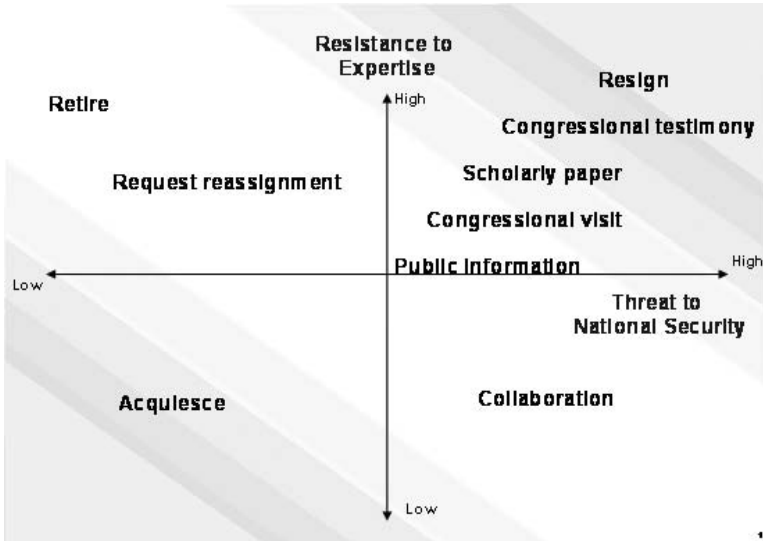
Resistance to Expertise

High

Retire

Resign

Congressional testimony

Request reassignment

Scholarly paper

Congressional visit

Public information

Low

High

Threat to National Security

Acquiesce

Collaboration

Low

1